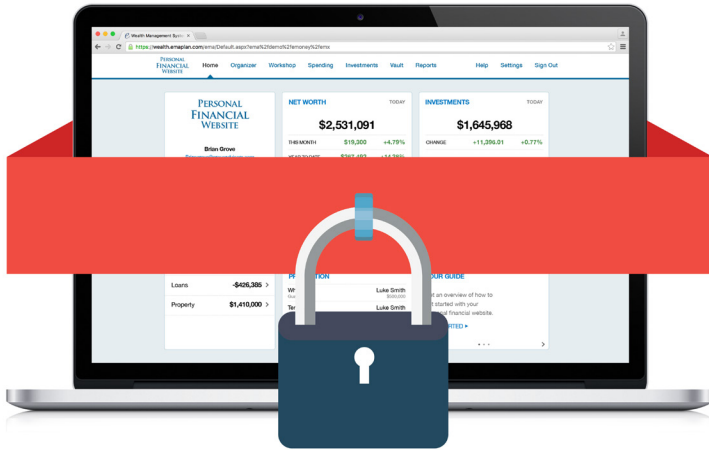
Wealth Management Syste ×

https://wealth.emaplan.com/ema/Default.aspx?tdemo%2femoney%2fema

Personal Financial Website

Home Organizer Workshop Spending Investments Vault Reports Help Settings Sign Out

Personal Financial Website

Brian Grove

NET WORTH TODAY

$2,531,091

THIS MONTH $19,300 +4.75%

YEAR TO DATE $267,492 +14.78%

INVESTMENTS TODAY

$1,645,968

CHANGE +11,396.01 +0.77%

Loans -$426,385 >

Property $1,410,000 >

PR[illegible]TION

Wh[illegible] Luke Smith

Luke Smith

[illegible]OUR GUIDE

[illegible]t an overview of how to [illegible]t started with your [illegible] financial website.

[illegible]RTED ▸